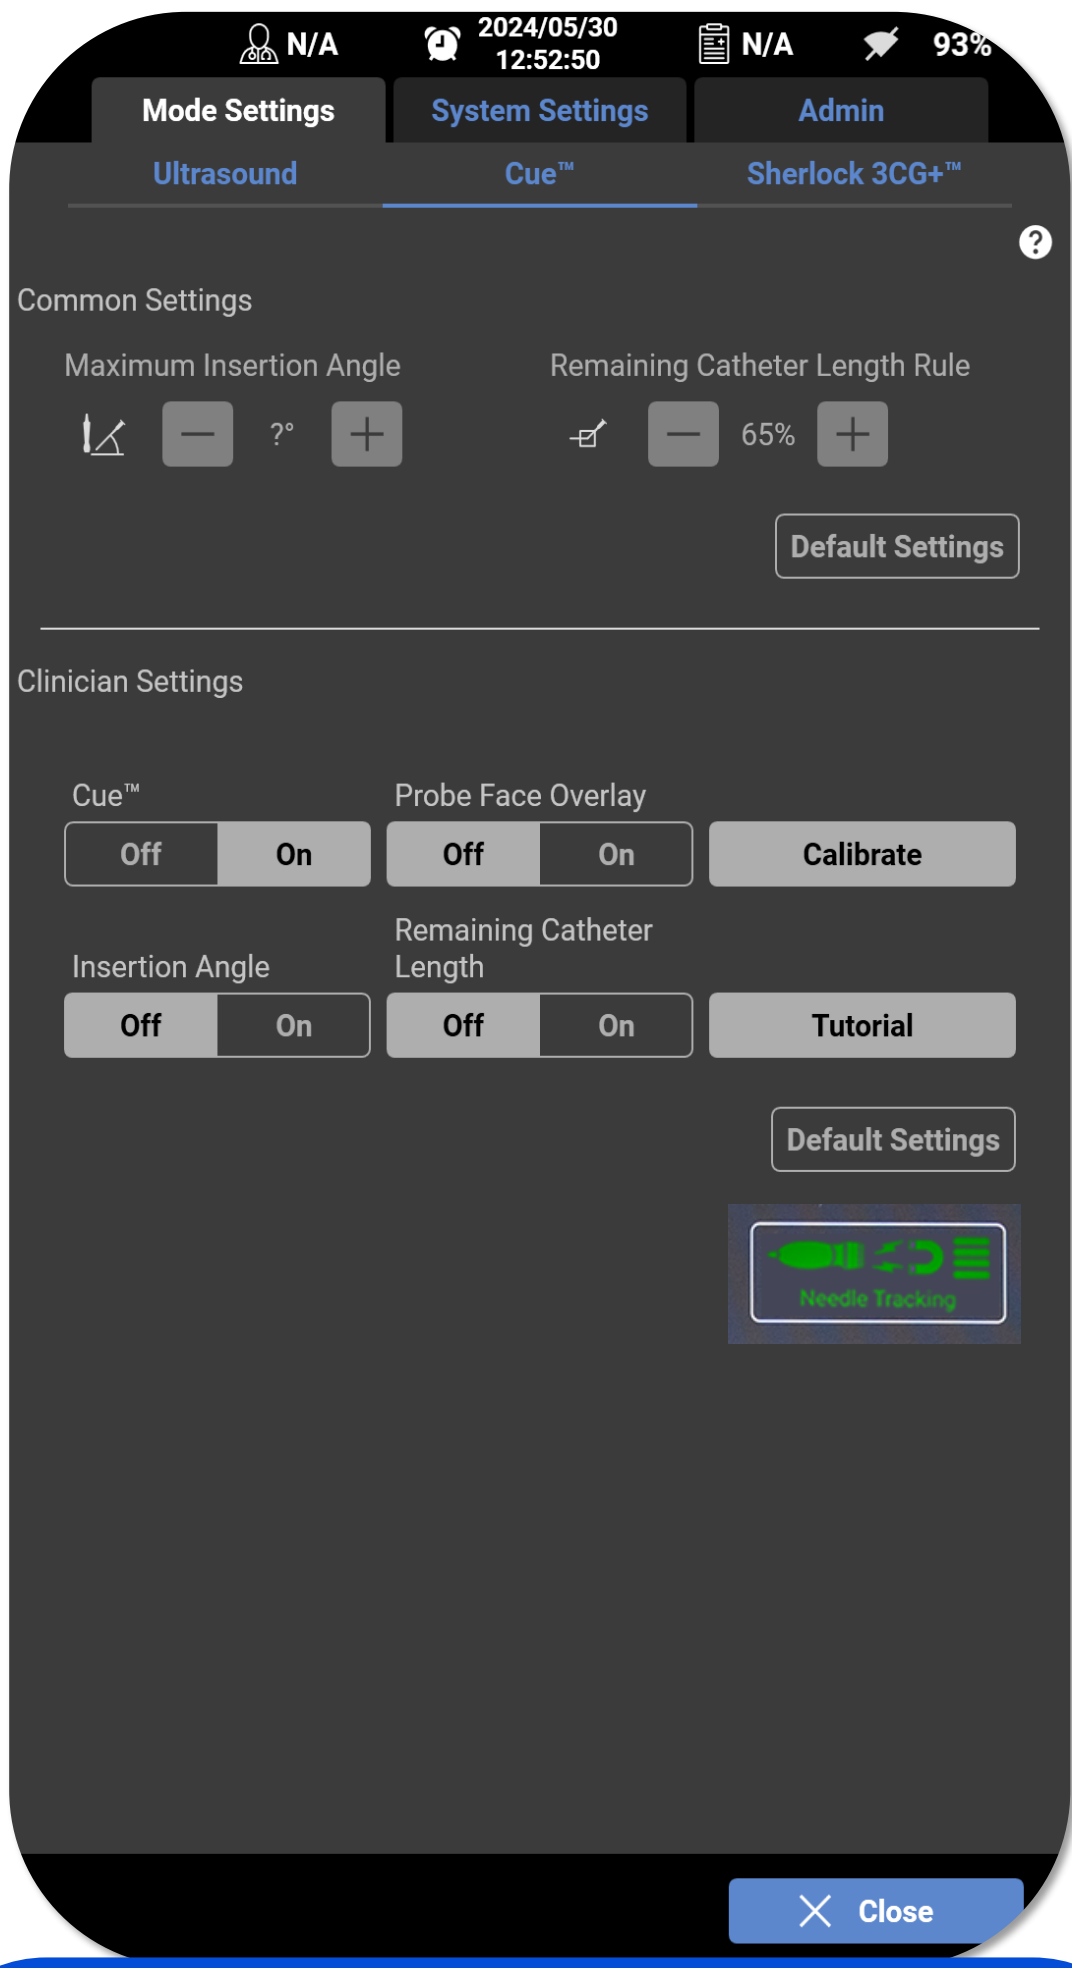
N/A 2024/05/30 12:52:50 N/A 93%

Mode Settings | System Settings | Admin

Ultrasound | Cue™ | Sherlock 3CG+™

?

Common Settings

Maximum Insertion Angle

— ?° +

Remaining Catheter Length Rule

— 65% +

Default Settings

Clinician Settings

Cue™

Off On

Probe Face Overlay

Off On

Calibrate

Insertion Angle

Off On

Remaining Catheter Length

Off On

Tutorial

Default Settings

Needle Tracking

Close